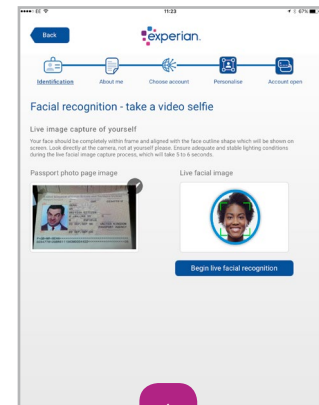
11:23

67%

Back

experian.

Identification

About me

Choose account

Personalise

Account open

Facial recognition - take a video selfie

Live image capture of yourself

Your face should be completely within frame and aligned with the face outline shape which will be shown on screen. Look directly at the camera, not at yourself please. Ensure adequate and stable lighting conditions during the live facial image capture process, which will take 3 to 6 seconds.

Passport photo page image

Live facial image

Begin live facial recognition